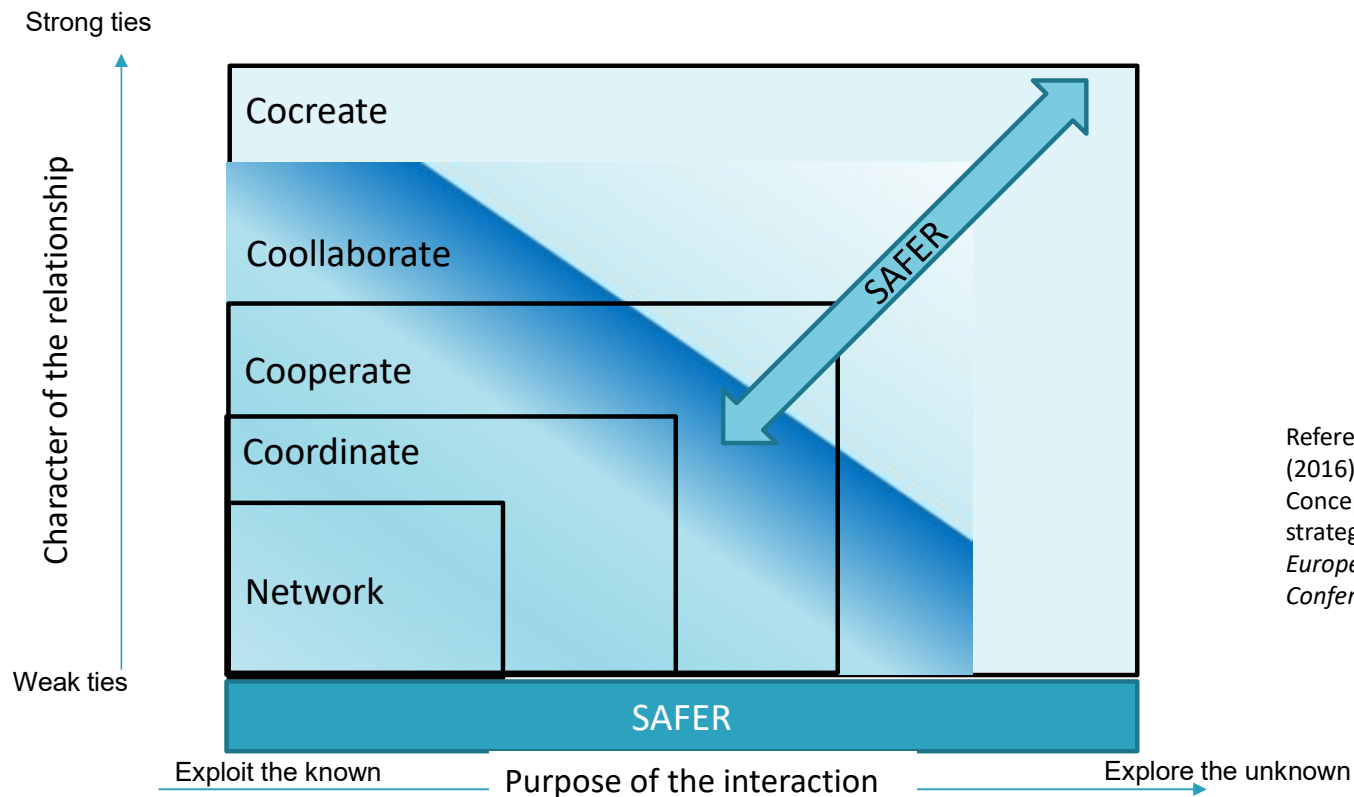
Strong ties

Character of the relationship

Weak ties

Cocreate

Coollaborate

Cooperate

Coordinate

Network

SAFER

SAFER

Exploit the known

Purpose of the interaction

Explore the unknown

Refere
(2016)
Conce
strateg
Europe
Confer